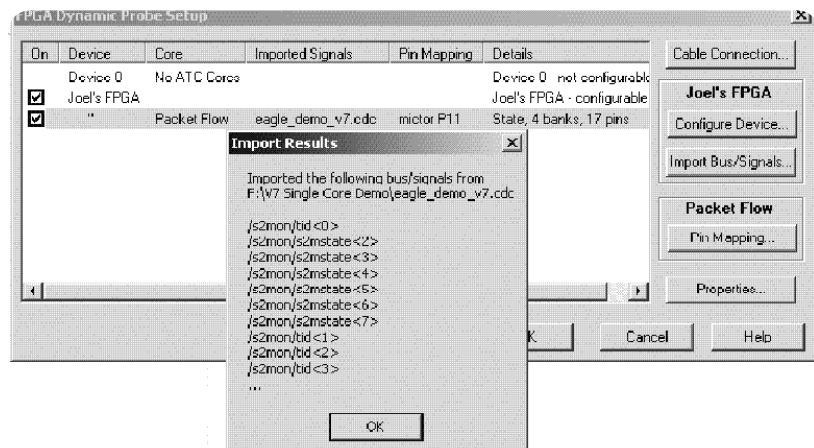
FPGA Dynamic Probe Setup

| On | Device | Core | Imported Signals | Pin Mapping | Details |
|---|---|---|---|---|---|
| | Device 0 | No ATC Cores | | | Device 0 - not configurable |
| ☑ | Joel's FPGA | | | | Joel's FPGA - configurable |
| ☑ | " | Packet Flow | eagle_demo_v7.cdc | mictor P11 | State, 4 banks, 17 pins |

Cable Connection...

Joel's FPGA

Configure Device...

Import Bus/Signals...

Packet Flow

Pin Mapping...

Properties...

K

Cancel

Help

Import Results

Imported the following bus/signals from F:\V7 Single Core Demo\eagle_demo_v7.cdc

/s2mon/tid<0>
/s2mon/s2mstate<2>
/s2mon/s2mstate<3>
/s2mon/s2mstate<4>
/s2mon/s2mstate<5>
/s2mon/s2mstate<6>
/s2mon/s2mstate<7>
/s2mon/tid<1>
/s2mon/tid<2>
/s2mon/tid<3>
...

OK